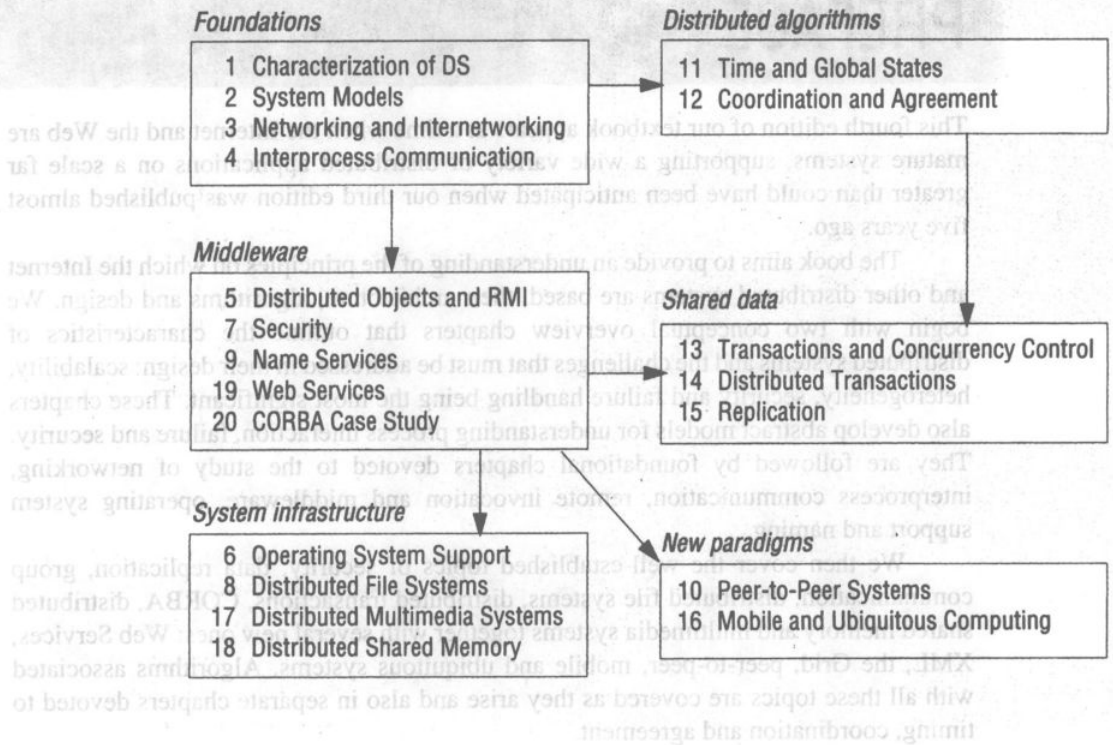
Foundations

1 Characterization of DS
2 System Models
3 Networking and Internetworking
4 Interprocess Communication

Distributed algorithms

11 Time and Global States
12 Coordination and Agreement

Middleware

5 Distributed Objects and RMI
7 Security
9 Name Services
19 Web Services
20 CORBA Case Study

Shared data

13 Transactions and Concurrency Control
14 Distributed Transactions
15 Replication

System infrastructure

6 Operating System Support
8 Distributed File Systems
17 Distributed Multimedia Systems
18 Distributed Shared Memory

New paradigms

10 Peer-to-Peer Systems
16 Mobile and Ubiquitous Computing

This fourth edition of our textbook appears at a time when the Internet and the Web are mature systems, supporting a wide variety of distributed applications on a scale far greater than could have been anticipated when our third edition was published almost five years ago.

The book aims to provide an understanding of the principles on which the Internet and other distributed systems are based; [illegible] algorithms and design. We begin with two conceptual overview chapters that outline the characteristics of distributed systems and the challenges that must be addressed in their design: scalability, heterogeneity, security and failure handling being the most significant. These chapters also develop abstract models for understanding process interaction, failure and security. They are followed by foundational chapters devoted to the study of networking, interprocess communication, remote invocation and middleware, operating system support and naming.

We then cover the well established topics of security, data replication, group communication, distributed file systems, distributed transactions, CORBA, distributed shared memory and multimedia systems together with several new ones: Web Services, XML, the Grid, peer-to-peer, mobile and ubiquitous systems. Algorithms associated with all these topics are covered as they arise and also in separate chapters devoted to timing, coordination and agreement.